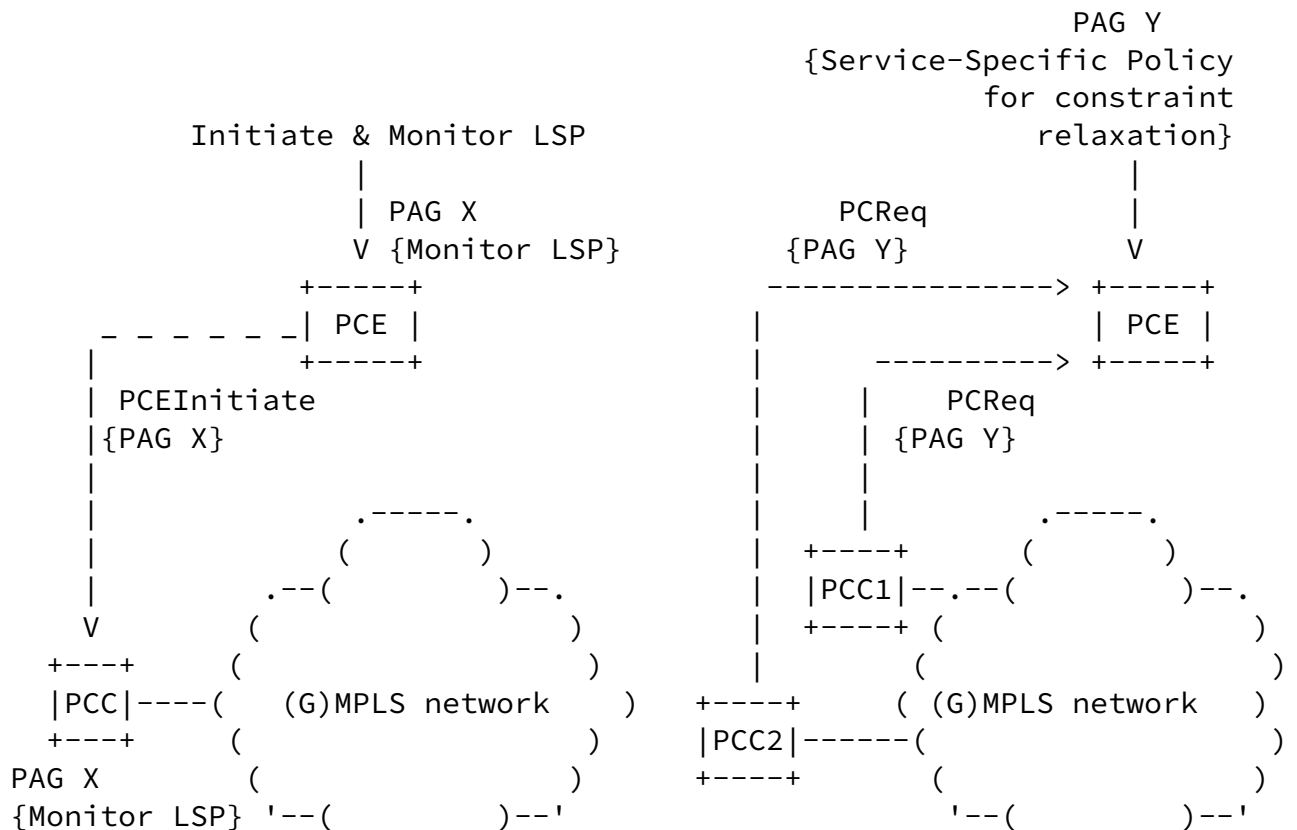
PAG Y
{Service-Specific Policy
for constraint
relaxation}

Initiate & Monitor LSP

PAG X
V {Monitor LSP}

PCReq
{PAG Y}

V

PCE

PCE

PCEInitiate
{PAG X}

PCReq
{PAG Y}

V

PCC1

PCC

(G)MPLS network

PCC2

(G)MPLS network

PAG X
{Monitor LSP}